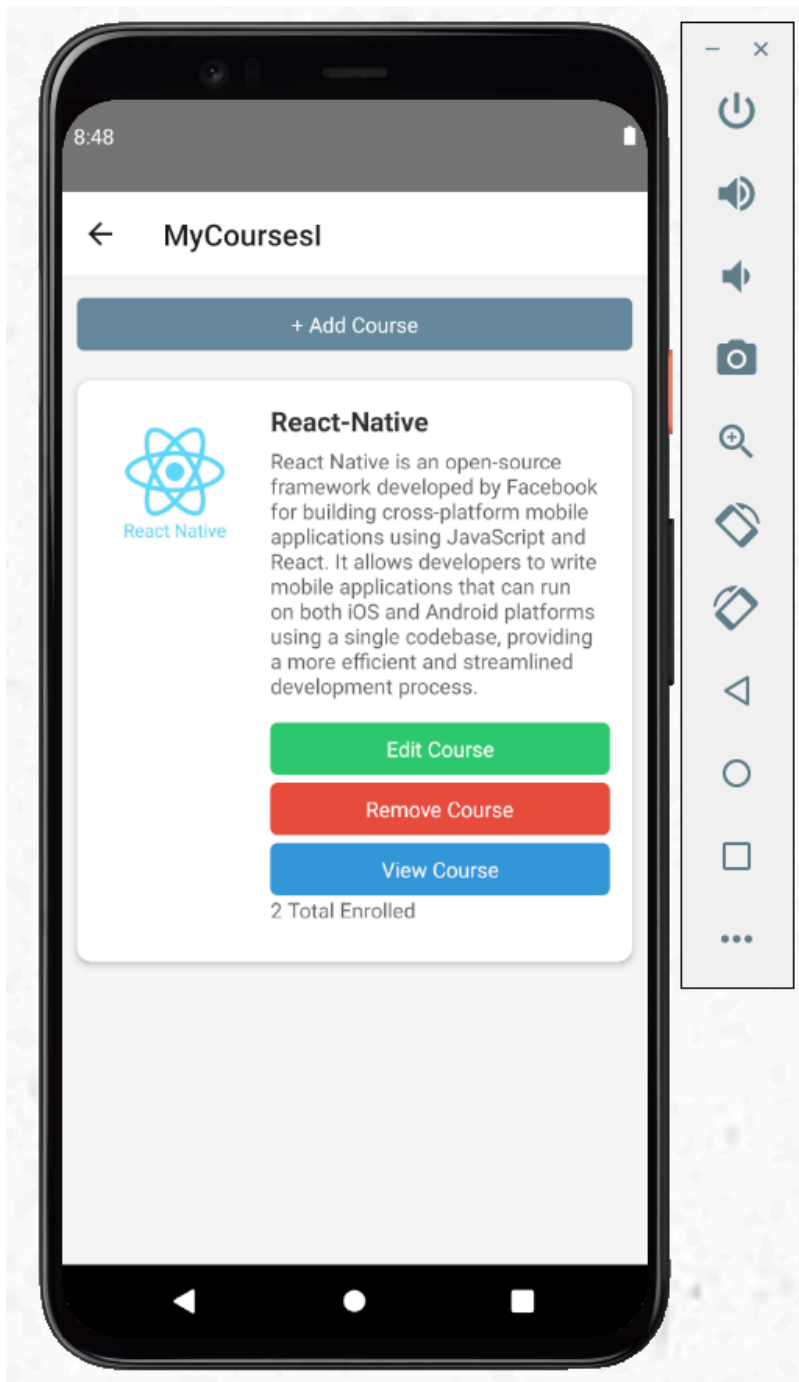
8:48

MyCoursesI

+ Add Course

React Native

React-Native

React Native is an open-source framework developed by Facebook for building cross-platform mobile applications using JavaScript and React. It allows developers to write mobile applications that can run on both iOS and Android platforms using a single codebase, providing a more efficient and streamlined development process.

Edit Course

Remove Course

View Course

2 Total Enrolled